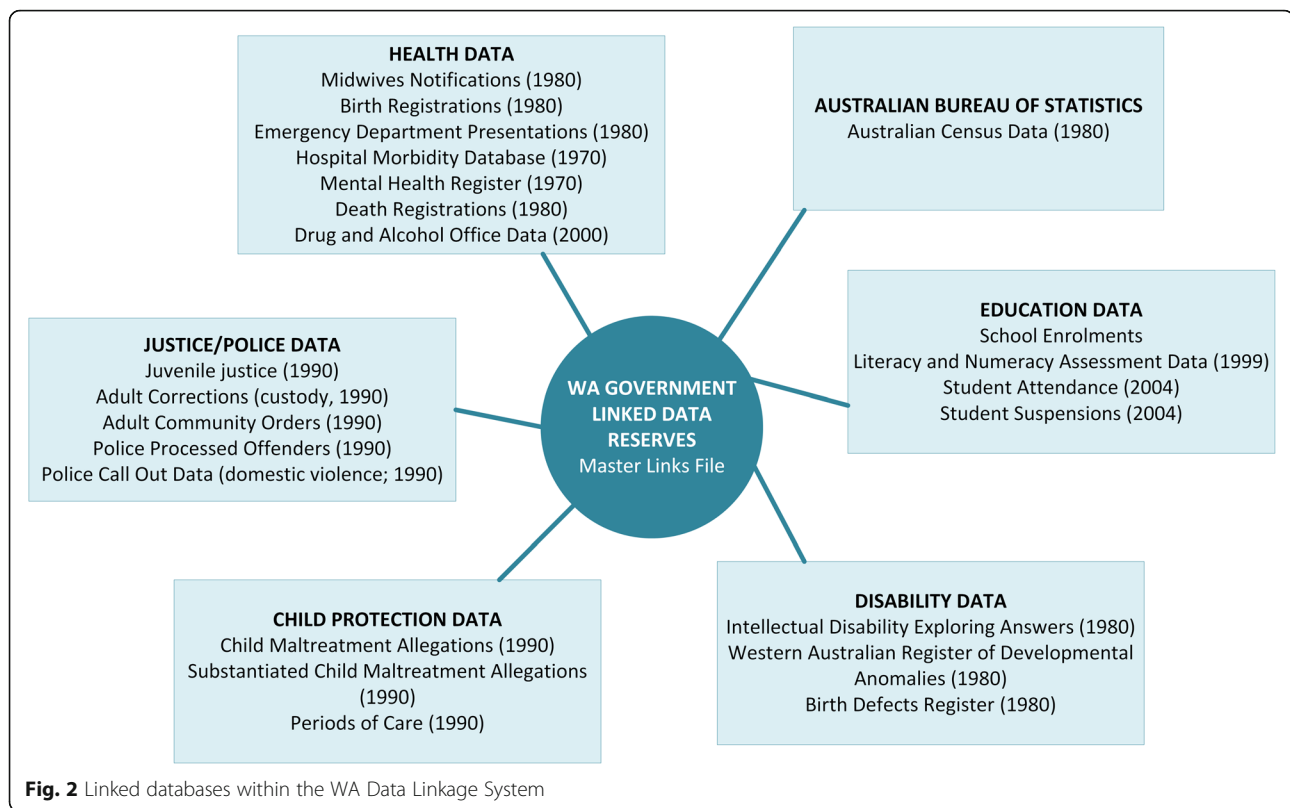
HEALTH DATA
Midwives Notifications (1980)
Birth Registrations (1980)
Emergency Department Presentations (1980)
Hospital Morbidity Database (1970)
Mental Health Register (1970)
Death Registrations (1980)
Drug and Alcohol Office Data (2000)

AUSTRALIAN BUREAU OF STATISTICS
Australian Census Data (1980)

JUSTICE/POLICE DATA
Juvenile justice (1990)
Adult Corrections (custody, 1990)
Adult Community Orders (1990)
Police Processed Offenders (1990)
Police Call Out Data (domestic violence; 1990)

WA GOVERNMENT LINKED DATA RESERVES
Master Links File

EDUCATION DATA
School Enrolments
Literacy and Numeracy Assessment Data (1999)
Student Attendance (2004)
Student Suspensions (2004)

CHILD PROTECTION DATA
Child Maltreatment Allegations (1990)
Substantiated Child Maltreatment Allegations (1990)
Periods of Care (1990)

DISABILITY DATA
Intellectual Disability Exploring Answers (1980)
Western Australian Register of Developmental Anomalies (1980)
Birth Defects Register (1980)

Fig. 2 Linked databases within the WA Data Linkage System